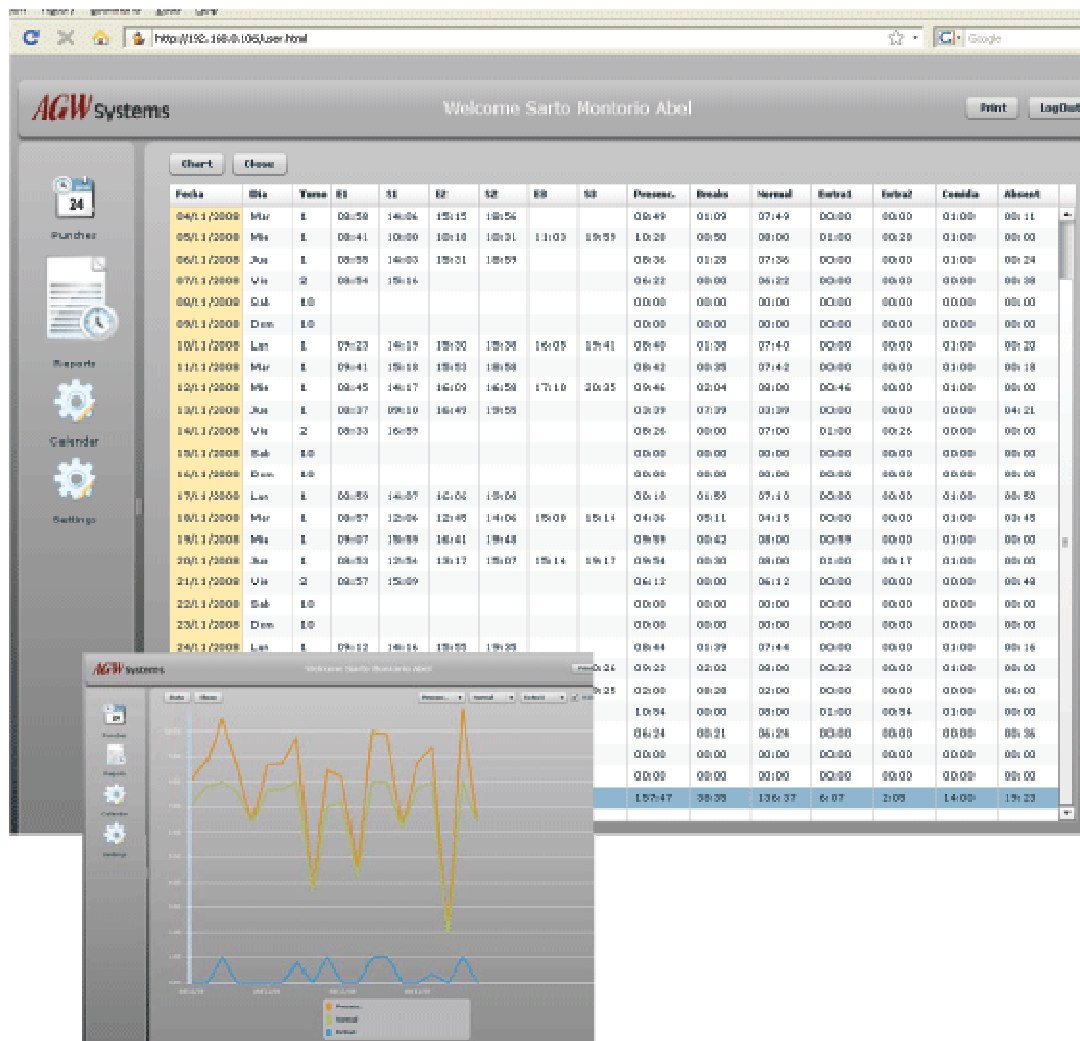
http://192.168.0.105/user.html

Google

AGW Systems

Welcome Sarto Montorio Abel

Print

LogOut

Punches

Reports

Calendar

Settings

Chart

Close

| Fecha | Dia | Turno | E1 | S1 | E2 | S2 | E3 | S3 | Presenc. | Breaks | Normal | Extra1 | Extra2 | Comida | Absent |
|---|---|---|---|---|---|---|---|---|---|---|---|---|---|---|---|
| 04/11/2008 | Mar | 1 | 08:58 | 14:06 | 15:15 | 18:56 | | | 08:49 | 01:09 | 07:49 | 00:00 | 00:00 | 01:00 | 00:11 |
| 05/11/2008 | Mie | 1 | 08:41 | 10:00 | 10:10 | 10:31 | 11:03 | 19:59 | 10:20 | 00:50 | 08:00 | 01:00 | 00:20 | 01:00 | 00:00 |
| 06/11/2008 | Jue | 1 | 08:55 | 14:03 | 15:31 | 18:59 | | | 08:36 | 01:28 | 07:36 | 00:00 | 00:00 | 01:00 | 00:24 |
| 07/11/2008 | Vie | 2 | 08:54 | 15:16 | | | | | 06:22 | 00:00 | 06:22 | 00:00 | 00:00 | 00:00 | 00:38 |
| 08/11/2008 | Sab | 10 | | | | | | | 00:00 | 00:00 | 00:00 | 00:00 | 00:00 | 00:00 | 00:00 |
| 09/11/2008 | Dom | 10 | | | | | | | 00:00 | 00:00 | 00:00 | 00:00 | 00:00 | 00:00 | 00:00 |
| 10/11/2008 | Lun | 1 | 07:23 | 14:13 | 15:20 | 15:28 | 16:05 | 18:41 | 08:40 | 01:38 | 07:40 | 00:00 | 00:00 | 01:00 | 00:20 |
| 11/11/2008 | Mar | 1 | 09:41 | 15:18 | 15:53 | 18:58 | | | 08:42 | 00:35 | 07:42 | 00:00 | 00:00 | 01:00 | 00:18 |
| 12/11/2008 | Mie | 1 | 08:45 | 14:17 | 16:09 | 16:58 | 17:10 | 20:35 | 09:46 | 02:04 | 08:00 | 00:46 | 00:00 | 01:00 | 00:00 |
| 13/11/2008 | Jue | 1 | 08:37 | 09:10 | 16:49 | 19:55 | | | 03:39 | 07:39 | 03:39 | 00:00 | 00:00 | 00:00 | 04:21 |
| 14/11/2008 | Vie | 2 | 08:33 | 16:59 | | | | | 08:26 | 00:00 | 07:00 | 01:00 | 00:26 | 00:00 | 00:00 |
| 15/11/2008 | Sab | 10 | | | | | | | 00:00 | 00:00 | 00:00 | 00:00 | 00:00 | 00:00 | 00:00 |
| 16/11/2008 | Dom | 10 | | | | | | | 00:00 | 00:00 | 00:00 | 00:00 | 00:00 | 00:00 | 00:00 |
| 17/11/2008 | Lun | 1 | 08:53 | 14:07 | 15:06 | 18:06 | | | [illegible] | 01:55 | 07:15 | 00:00 | 00:00 | 01:00 | 00:55 |
| 18/11/2008 | Mar | 1 | 08:57 | 12:04 | 12:45 | 14:04 | 15:09 | 15:14 | 04:06 | 05:11 | 04:15 | 00:00 | 00:00 | 01:00 | 03:45 |
| 19/11/2008 | Mie | 1 | 09:07 | 15:59 | 16:41 | 19:48 | | | 09:59 | 00:42 | 08:00 | 00:59 | 00:00 | 01:00 | 00:00 |
| 20/11/2008 | Jue | 1 | 08:53 | 12:56 | 13:17 | 15:07 | 15:14 | 19:17 | 09:54 | 00:30 | 08:00 | 01:00 | 00:17 | 01:00 | 00:00 |
| 21/11/2008 | Vie | 2 | 08:57 | 15:09 | | | | | 06:12 | 00:00 | 06:12 | 00:00 | 00:00 | 00:00 | 00:48 |
| 22/11/2008 | Sab | 10 | | | | | | | 00:00 | 00:00 | 00:00 | 00:00 | 00:00 | 00:00 | 00:00 |
| 23/11/2008 | Dom | 10 | | | | | | | 00:00 | 00:00 | 00:00 | 00:00 | 00:00 | 00:00 | 00:00 |
| 24/11/2008 | Lun | 1 | 09:12 | 14:16 | 15:55 | 19:35 | | | 08:44 | 01:39 | 07:44 | 00:00 | 00:00 | 01:00 | 00:16 |
| | | | | | | | | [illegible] | 09:22 | 02:02 | 08:00 | 00:22 | 00:00 | 01:00 | 00:00 |
| | | | | | | | | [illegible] | 02:00 | 00:28 | 02:00 | 00:00 | 00:00 | 00:00 | 06:00 |
| | | | | | | | | | 10:54 | 00:00 | 08:00 | 01:00 | 00:54 | 01:00 | 00:00 |
| | | | | | | | | | 06:24 | 00:21 | 06:24 | 00:00 | 00:00 | 00:00 | 00:36 |
| | | | | | | | | | 00:00 | 00:00 | 00:00 | 00:00 | 00:00 | 00:00 | 00:00 |
| | | | | | | | | | 00:00 | 00:00 | 00:00 | 00:00 | 00:00 | 00:00 | 00:00 |
| | | | | | | | | | 157:47 | 38:38 | 136:37 | 6:07 | 2:05 | 14:00 | 19:23 |

AGW Systems

Welcome Sarto Montorio Abel

Presenc.

Normal

Extra1